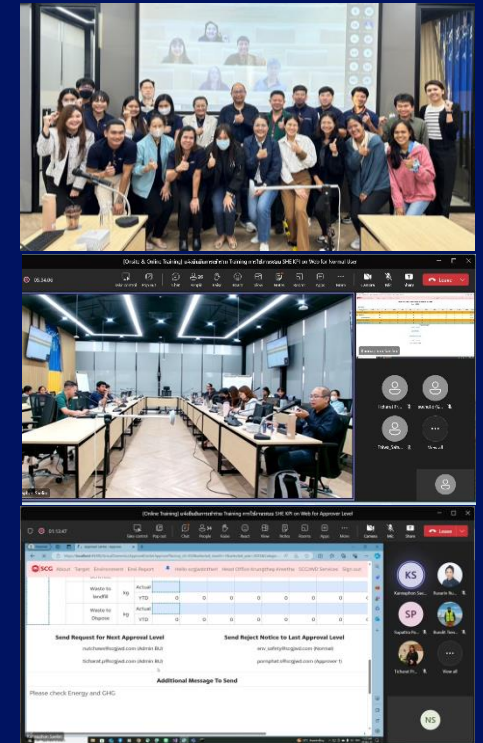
[Onsite & Online Training] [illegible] Training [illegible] SHE KPI on Web for Normal User

05:34:00

Leave

[Online Training] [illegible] Training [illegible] SHE KPI on Web for Approver Level

01:13:47

Leave

SCG About Target Environment Env Report Hello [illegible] Head Office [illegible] SCGIWD Services Sign out

Waste to landfill kg Actual
YTD 0 0 0 0 0 0 0 0 0 0 0

Waste to Dispose kg Actual
YTD 0 0 0 0 0 0 0 0 0 0 0

Send Request for Next Approval Level
Send Reject Notice to Last Approval Level

Additional Message To Send
Please check Energy and GHG

KS
SP
NS